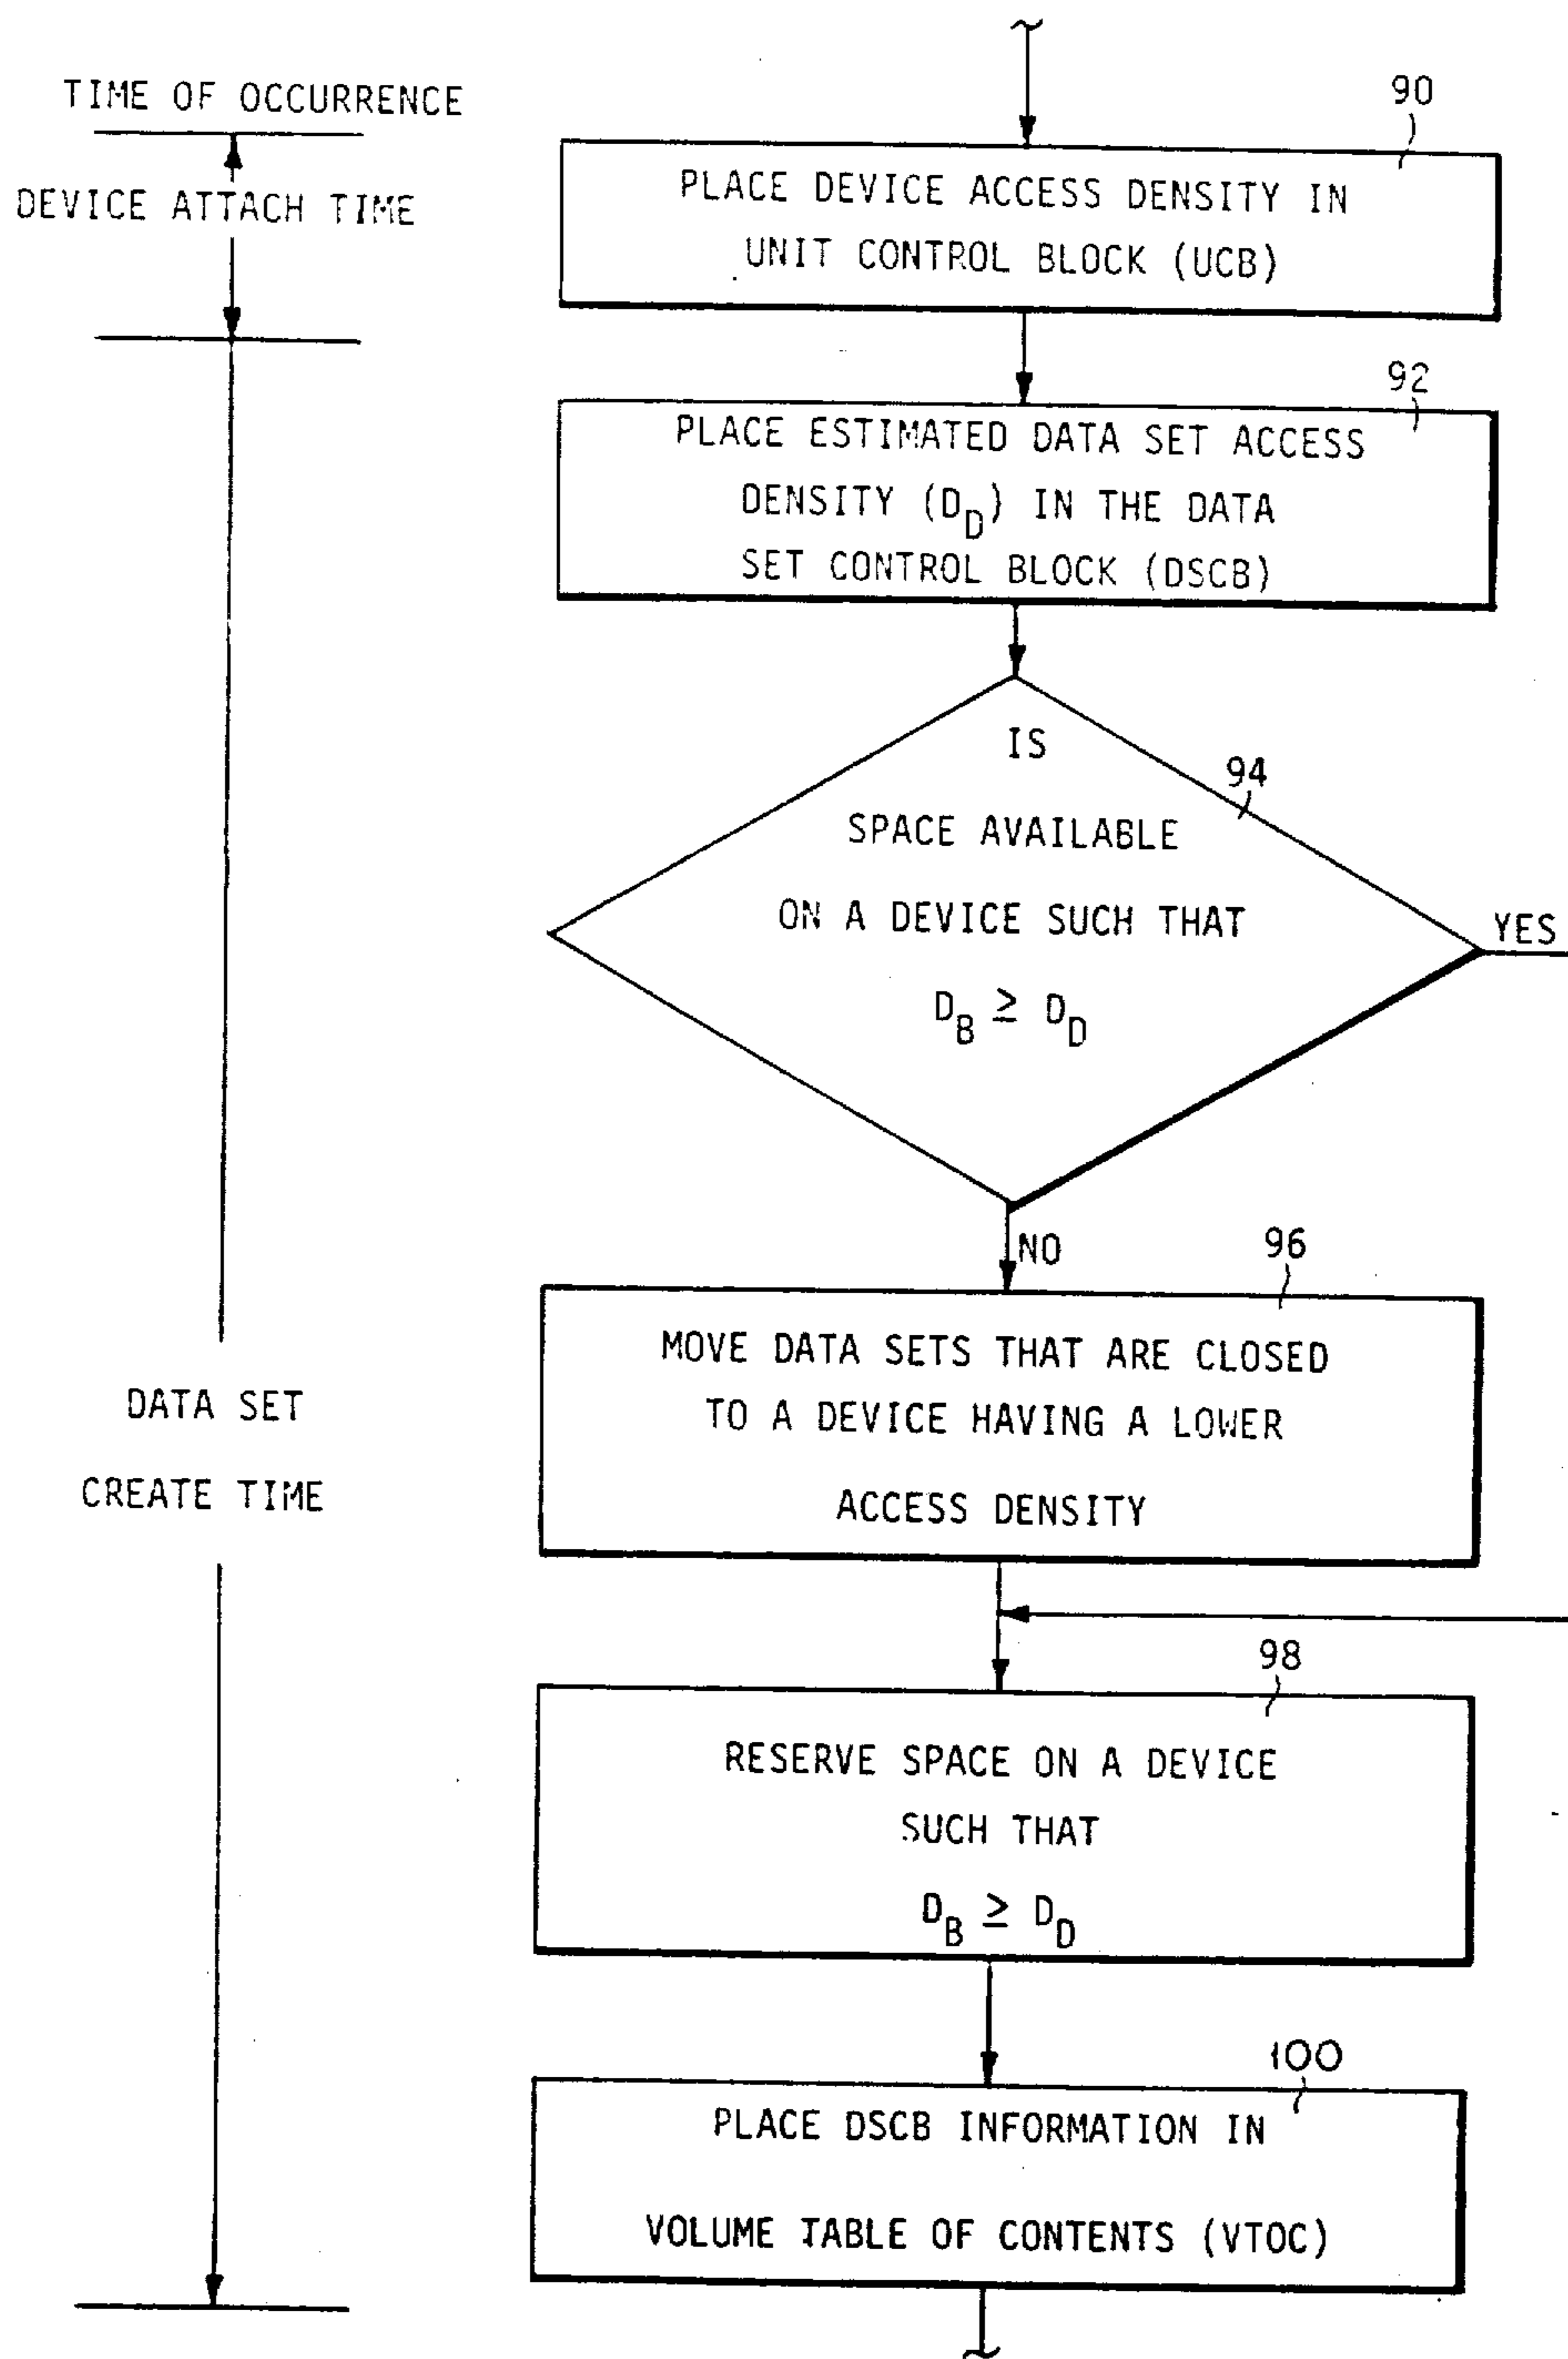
TIME OF OCCURRENCE

DEVICE ATTACH TIME

DATA SET CREATE TIME

90

PLACE DEVICE ACCESS DENSITY IN UNIT CONTROL BLOCK (UCB)

92

PLACE ESTIMATED DATA SET ACCESS DENSITY ($D_D$) IN THE DATA SET CONTROL BLOCK (DSCB)

94

IS SPACE AVAILABLE ON A DEVICE SUCH THAT $D_B \geq D_D$

YES

NO

96

MOVE DATA SETS THAT ARE CLOSED TO A DEVICE HAVING A LOWER ACCESS DENSITY

98

RESERVE SPACE ON A DEVICE SUCH THAT $D_B \geq D_D$

100

PLACE DSCB INFORMATION IN VOLUME TABLE OF CONTENTS (VTOC)